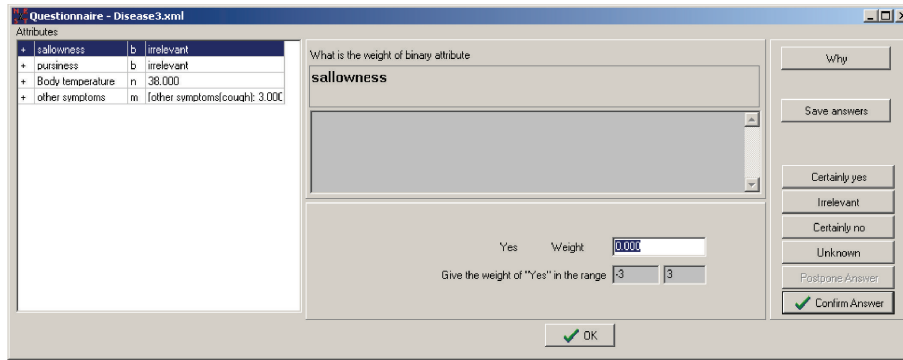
Questionnaire - Disease3.xml

Attributes

| + | sallowness | b | irrelevant |
|---|---|---|---|
| + | pursiness | b | irrelevant |
| + | Body temperature | n | 38.000 |
| + | other symptoms | m | [other symptoms(cough): 3.000 |

What is the weight of binary attribute

sallowness

Yes Weight 0.000

Give the weight of "Yes" in the range -3 3

Why

Save answers

Certainly yes

Irrelevant

Certainly no

Unknown

Postpone Answer

Confirm Answer

OK